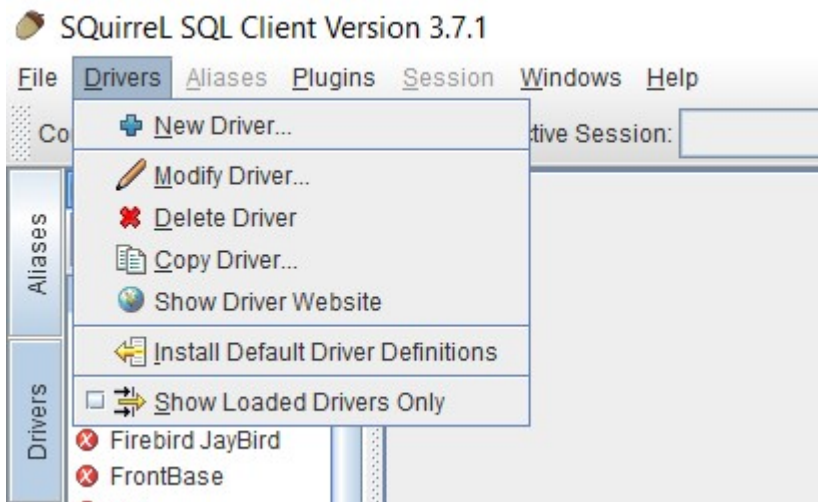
SQuirreL SQL Client Version 3.7.1

File Drivers Aliases Plugins Session Windows Help

Co

tive Session:

New Driver...

Modify Driver...

Delete Driver

Copy Driver...

Show Driver Website

Install Default Driver Definitions

Show Loaded Drivers Only

Aliases

Drivers

Firebird JayBird

FrontBase